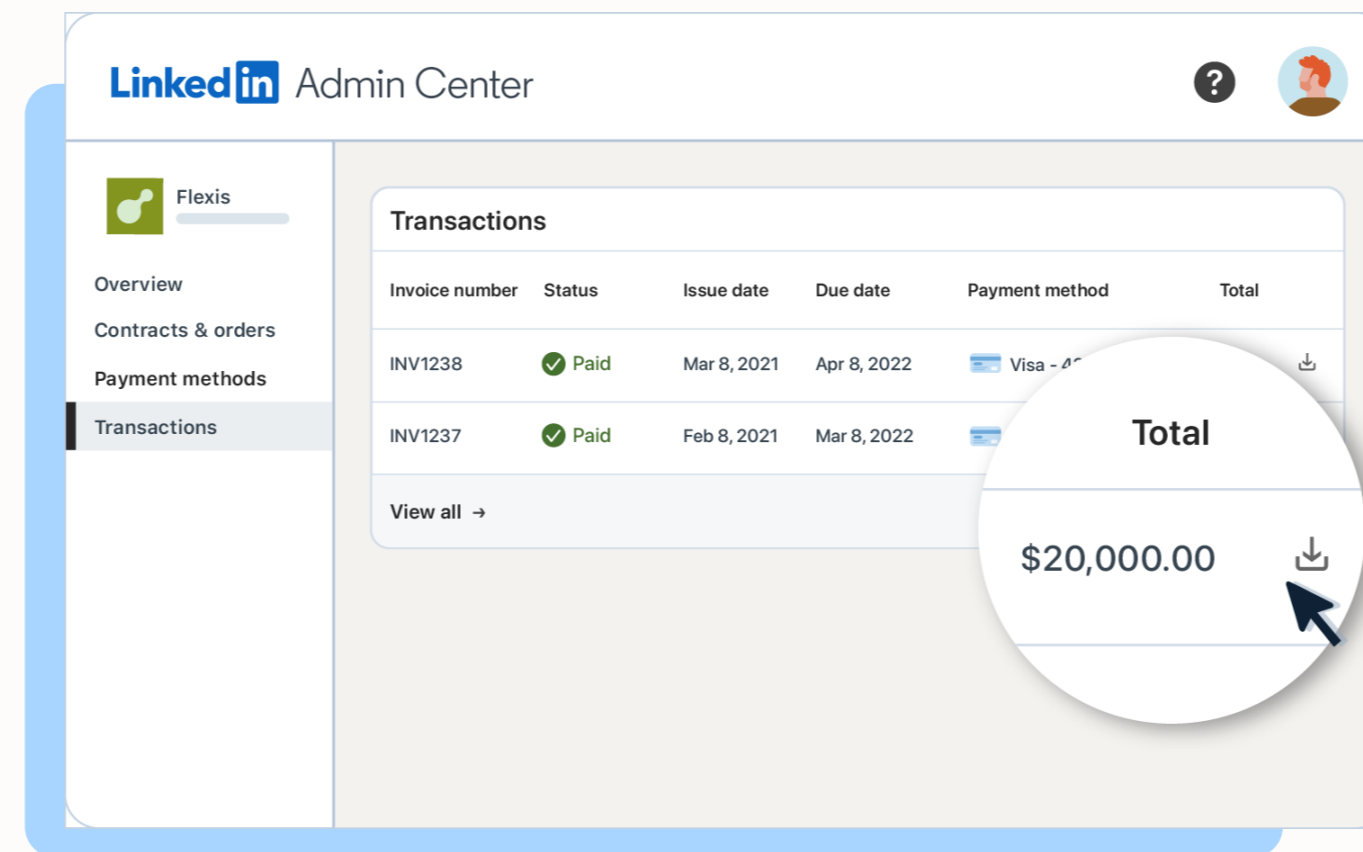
LinkedIn Admin Center

?

Flexis

Overview
Contracts & orders
Payment methods
Transactions

Transactions

| Invoice number | Status | Issue date | Due date | Payment method | Total |
|---|---|---|---|---|---|
| INV1238 | Paid | Mar 8, 2021 | Apr 8, 2022 | Visa - 4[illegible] | |
| INV1237 | Paid | Feb 8, 2021 | Mar 8, 2022 | | |

View all →

Total

$20,000.00